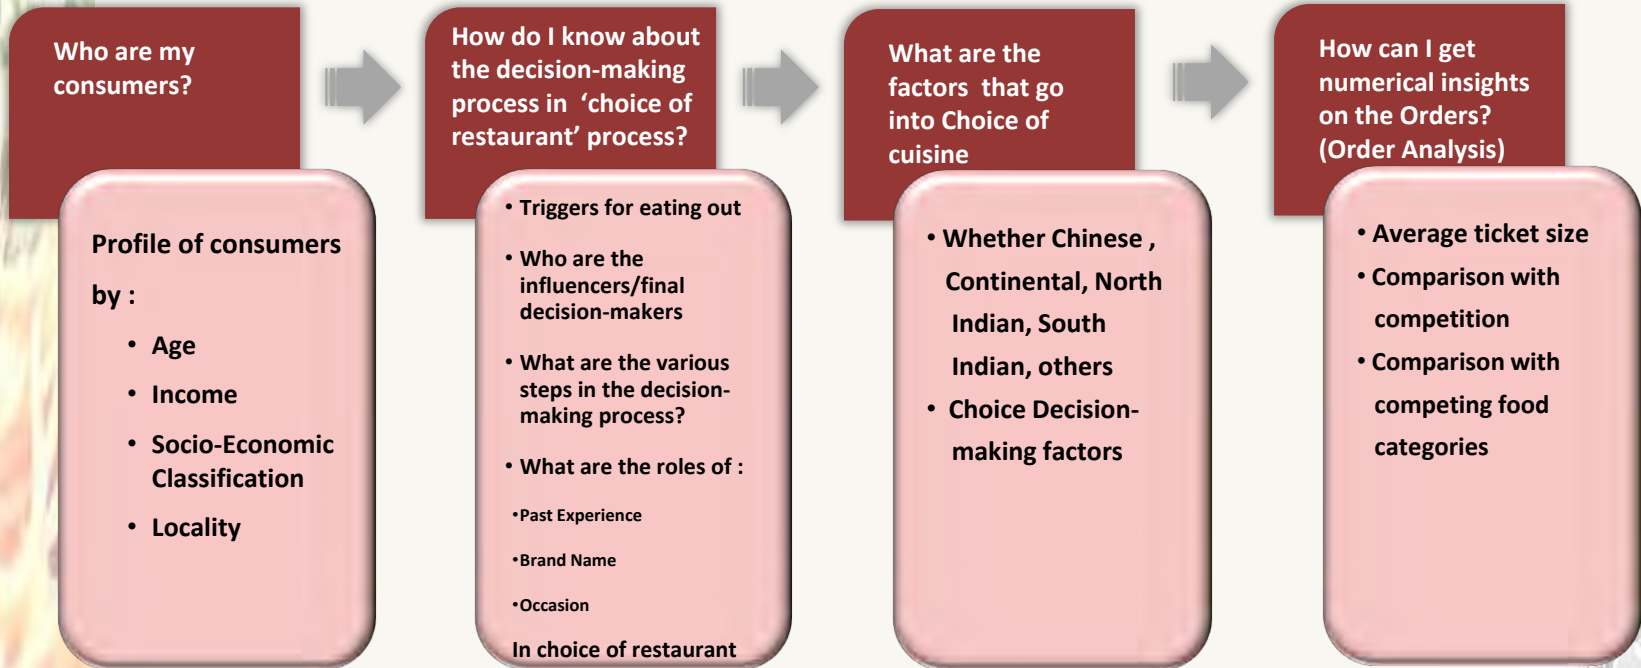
Who are my consumers?

Profile of consumers by :

- Age
- Income
- Socio-Economic Classification
- Locality

How do I know about the decision-making process in ‘choice of restaurant’ process?

- Triggers for eating out
- Who are the influencers/final decision-makers
- What are the various steps in the decision-making process?
- What are the roles of :

•Past Experience

•Brand Name

•Occasion

In choice of restaurant

What are the factors that go into Choice of cuisine

- Whether Chinese , Continental, North Indian, South Indian, others
- Choice Decision-making factors

How can I get numerical insights on the Orders? (Order Analysis)

- Average ticket size
- Comparison with competition
- Comparison with competing food categories